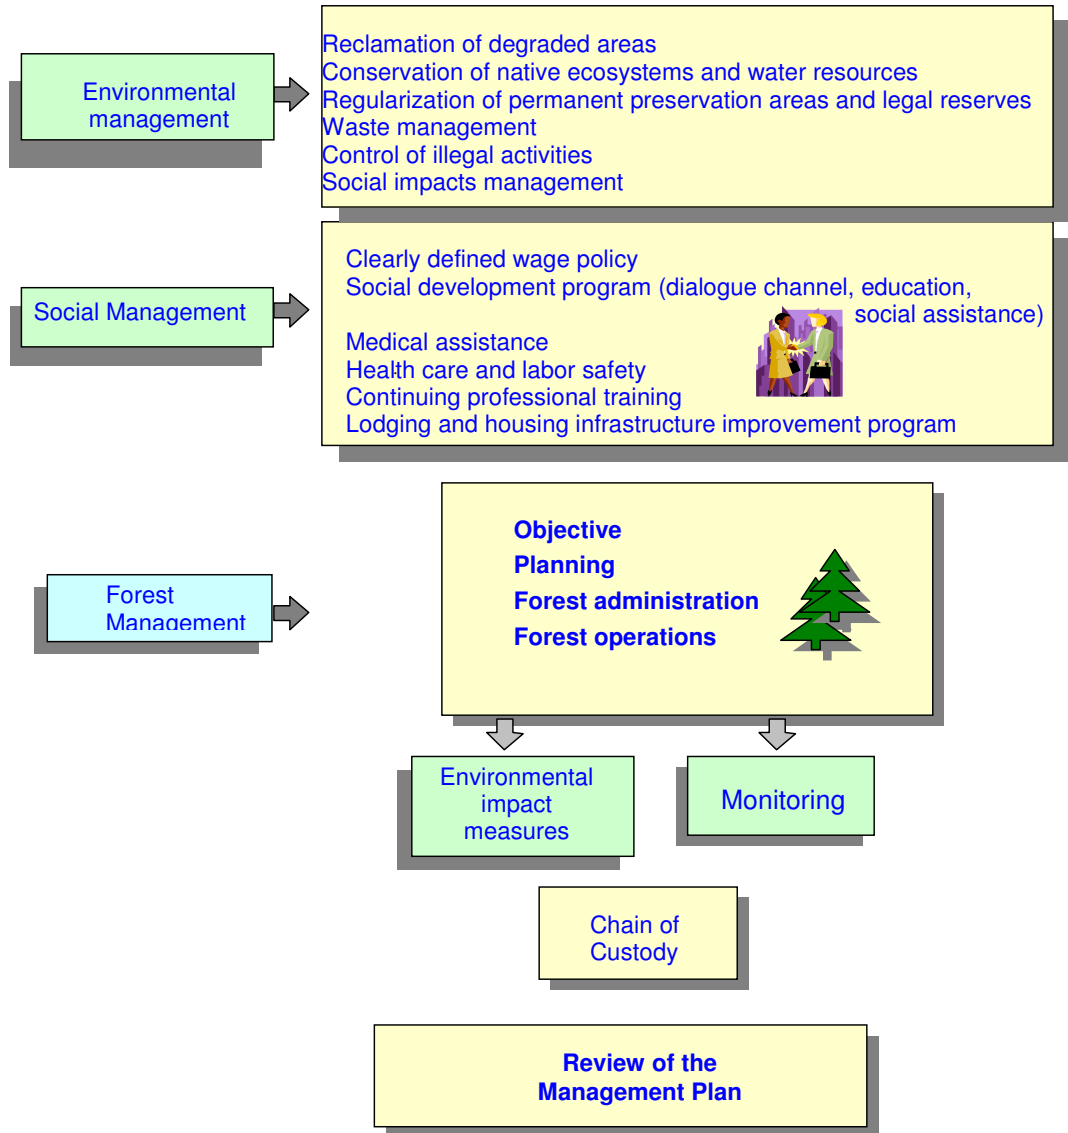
Environmental management

Reclamation of degraded areas
Conservation of native ecosystems and water resources
Regularization of permanent preservation areas and legal reserves
Waste management
Control of illegal activities
Social impacts management

Social Management

Clearly defined wage policy
Social development program (dialogue channel, education, social assistance)
Medical assistance
Health care and labor safety
Continuing professional training
Lodging and housing infrastructure improvement program

Forest Management

Objective
Planning
Forest administration
Forest operations

Environmental impact measures

Monitoring

Chain of Custody

Review of the Management Plan